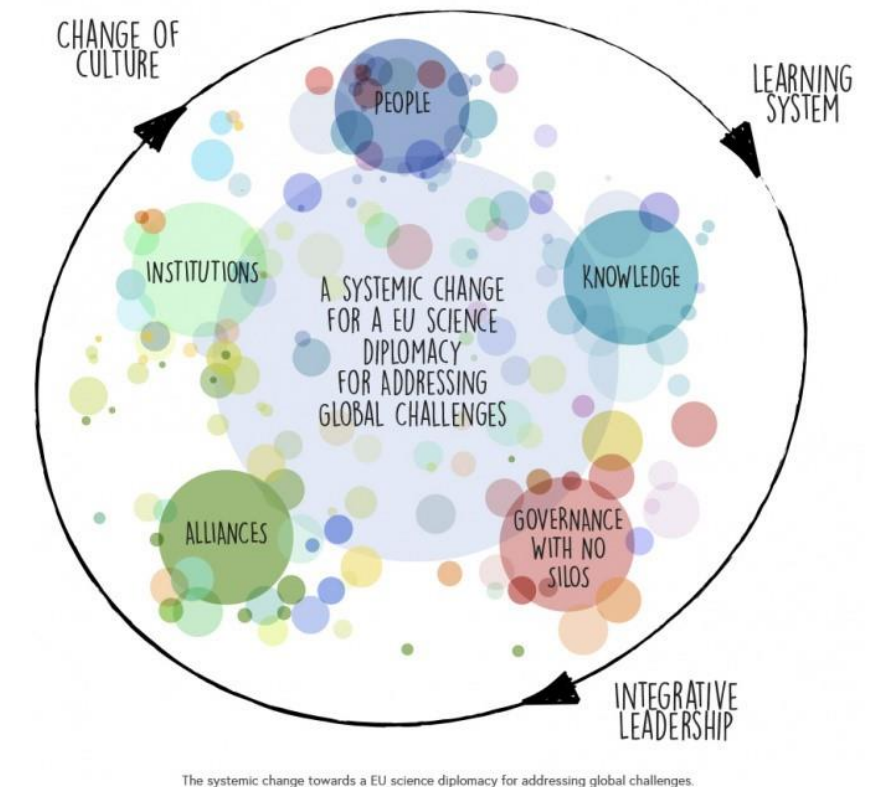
CHANGE OF CULTURE

LEARNING SYSTEM

PEOPLE

INSTITUTIONS

KNOWLEDGE

A SYSTEMIC CHANGE FOR A EU SCIENCE DIPLOMACY FOR ADDRESSING GLOBAL CHALLENGES

ALLIANCES

GOVERNANCE WITH NO SILOS

INTEGRATIVE LEADERSHIP

The systemic change towards a EU science diplomacy for addressing global challenges.